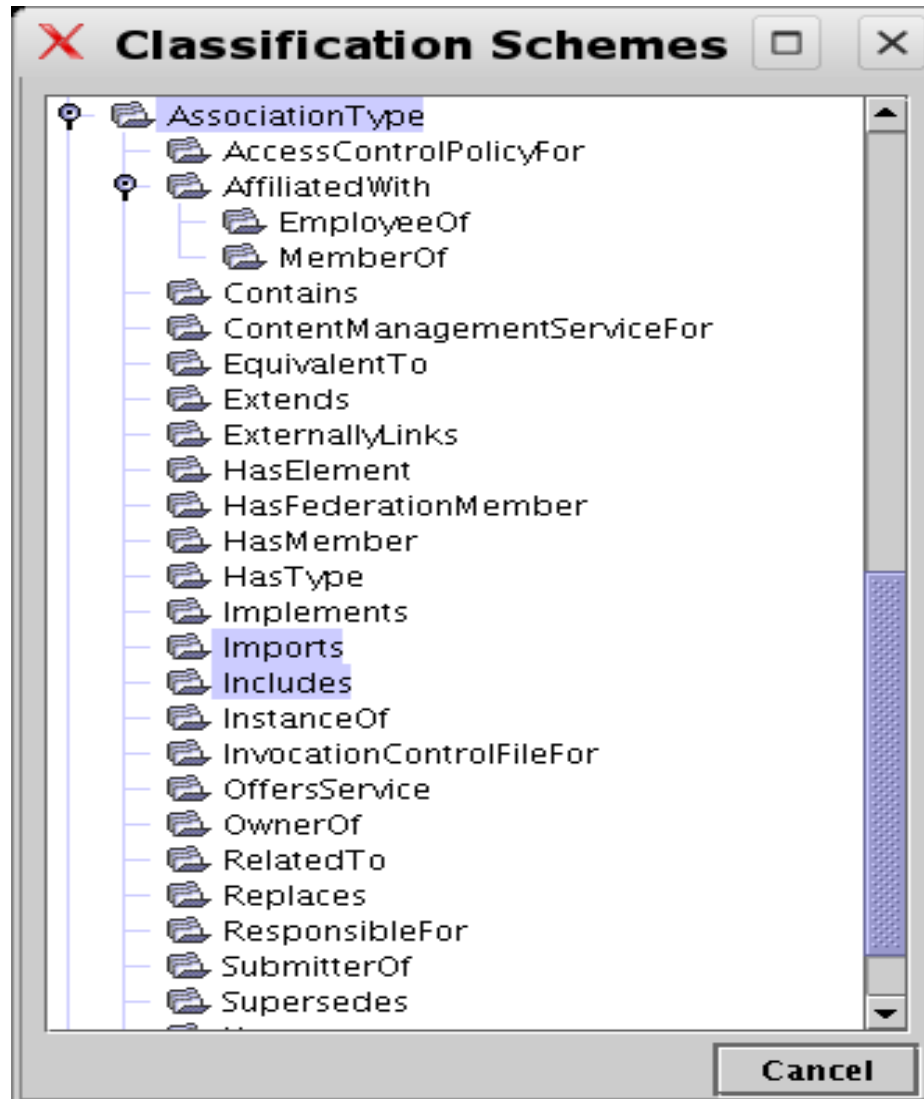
Classification Schemes

AssociationType
AccessControlPolicyFor
AffiliatedWith
EmployeeOf
MemberOf
Contains
ContentManagementServiceFor
EquivalentTo
Extends
ExternallyLinks
HasElement
HasFederationMember
HasMember
HasType
Implements
Imports
Includes
InstanceOf
InvocationControlFileFor
OffersService
OwnerOf
RelatedTo
Replaces
ResponsibleFor
SubmitterOf
Supersedes
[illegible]

Cancel